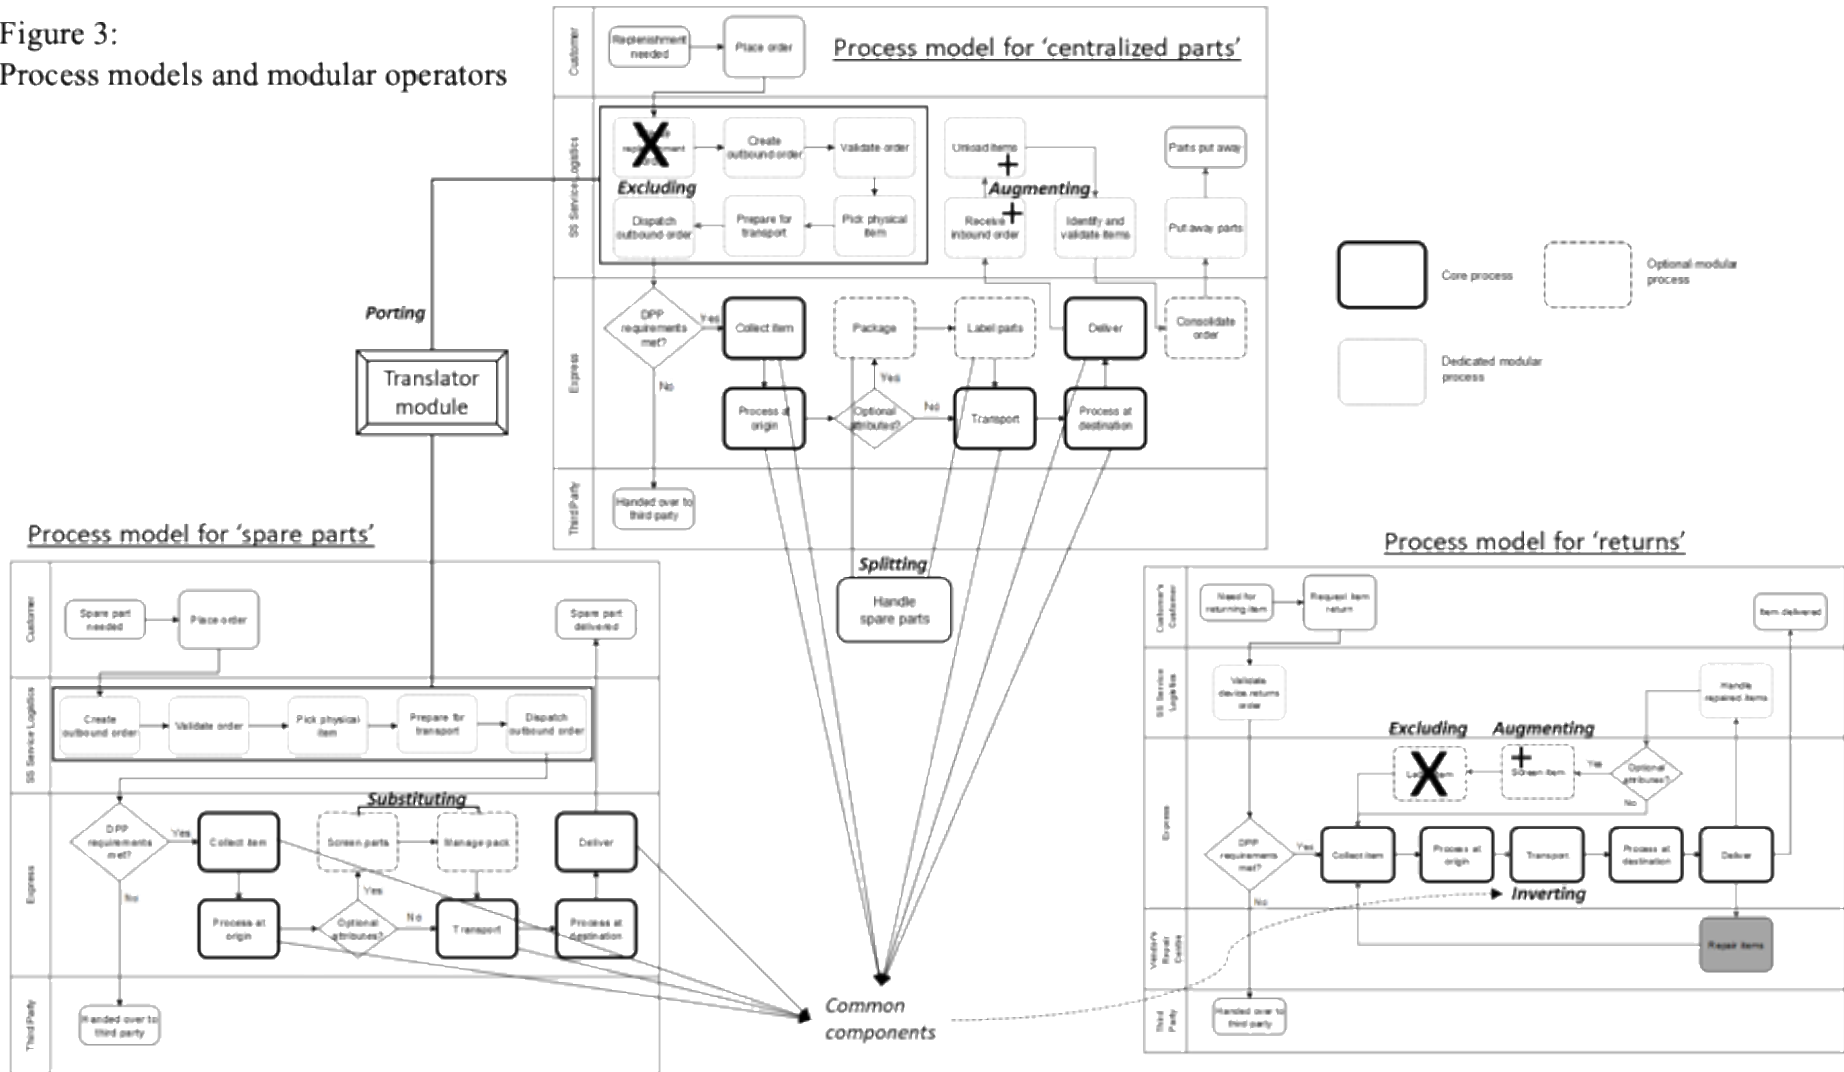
Figure 3:
Process models and modular operators

Process model for 'centralized parts'

Customer
Replenishment needed
Place order

SS Service Logistics
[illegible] requirement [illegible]
Create outbound order
Validate order
Excluding
Dispatch outbound order
Prepare for transport
Pick physical item
Unload items
Augmenting
Receive inbound order
Identify and validate items
Parts put away
Put away parts

Express
DPP requirements met?
Yes
No
Collect item
Package
Label parts
Deliver
Consolidate order
Yes
No
Process at origin
Optional attributes?
Transport
Process at destination

Third Party
Handed over to third party

Porting
Translator module

Core process
Optional modular process
Dedicated modular process

Splitting
Handle spare parts

Process model for 'spare parts'

Customer
Spare part needed
Place order
Spare part delivered

SS Service Logistics
Create outbound order
Validate order
Pick physical item
Prepare for transport
Dispatch outbound order

Express
Substituting
DPP requirements met?
Yes
No
Collect item
Screen parts
Manage pack
Deliver
Yes
No
Process at origin
Optional attributes?
Transport
Process at destination

Third Party
Handed over to third party

Common components

Process model for 'returns'

Customer's Customer
Need for returning item
Request item return
Item delivered

SS Service Logistics
Validate device returns order
Handle repaired items

Express
Excluding
Augmenting
La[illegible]
Screen item
Yes
Optional attributes?
No
DPP requirements met?
Yes
No
Collect item
Process at origin
Transport
Process at destination
Deliver
Inverting

Vendor's Repair Centre
Repair items

Third Party
Handed over to third party